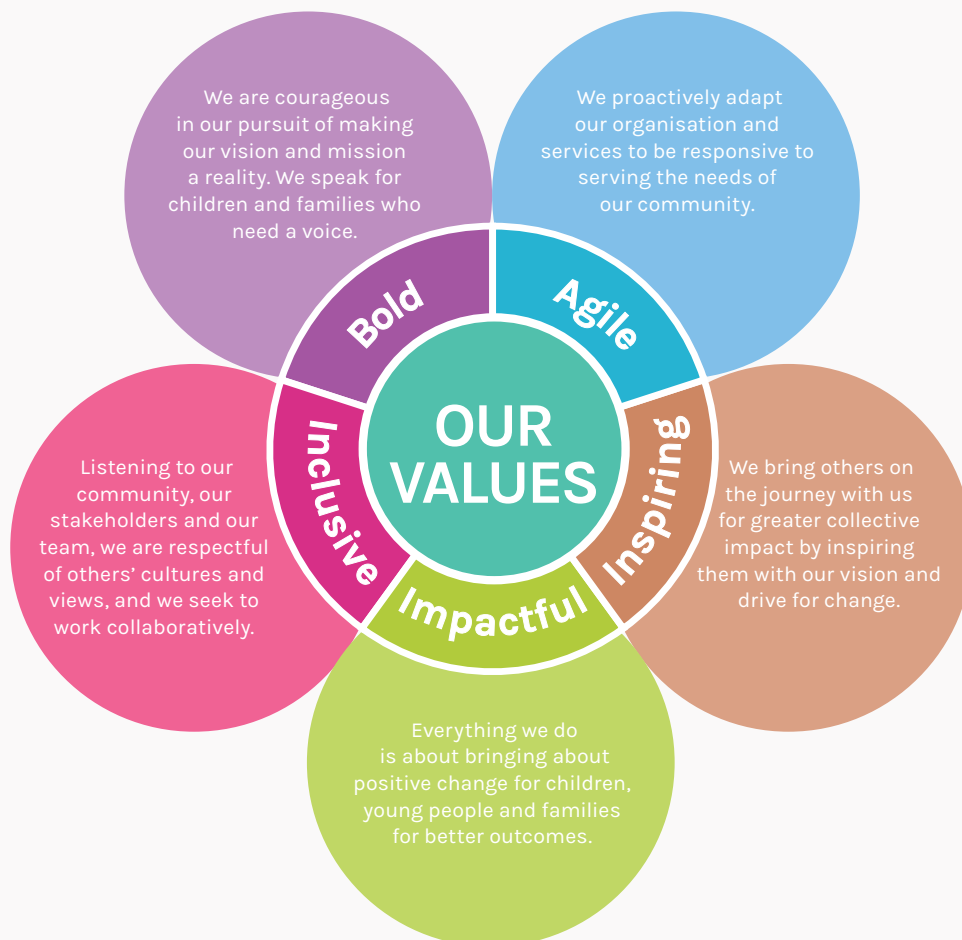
OUR VALUES

Bold

We are courageous in our pursuit of making our vision and mission a reality. We speak for children and families who need a voice.

Agile

We proactively adapt our organisation and services to be responsive to serving the needs of our community.

Inspiring

We bring others on the journey with us for greater collective impact by inspiring them with our vision and drive for change.

Impactful

Everything we do is about bringing about positive change for children, young people and families for better outcomes.

Inclusive

Listening to our community, our stakeholders and our team, we are respectful of others' cultures and views, and we seek to work collaboratively.